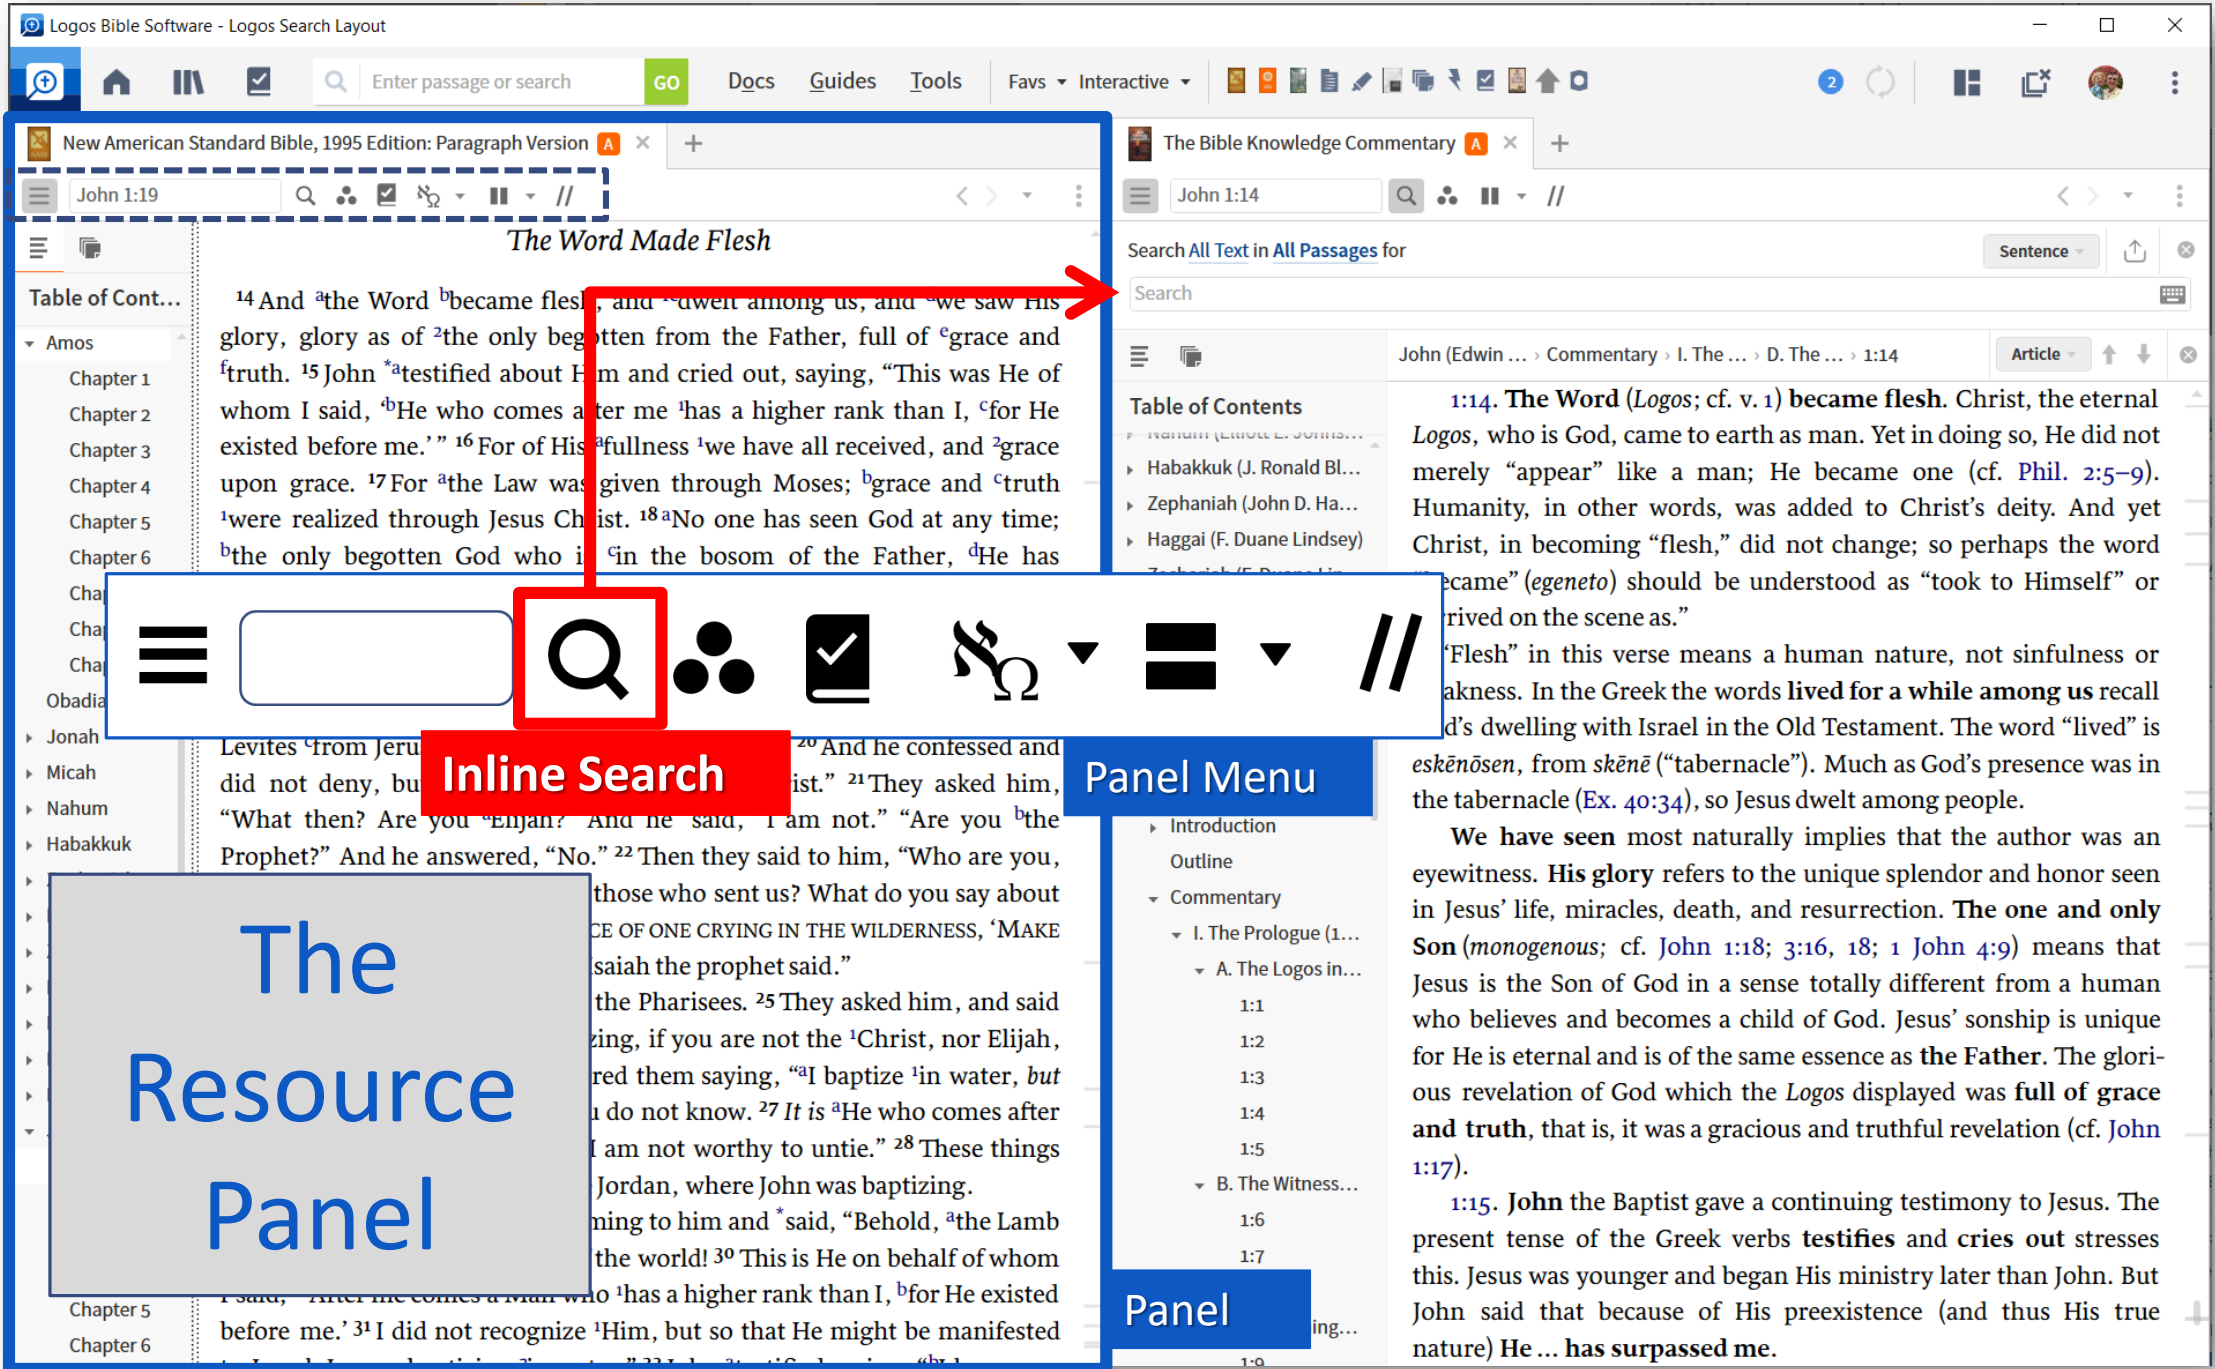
Logos Bible Software - Logos Search Layout

Enter passage or search GO Docs Guides Tools Favs Interactive

New American Standard Bible, 1995 Edition: Paragraph Version A

John 1:19

Table of Cont...

Amos
Chapter 1
Chapter 2
Chapter 3
Chapter 4
Chapter 5
Chapter 6
Cha
Cha
Cha
Obadia
Jonah
Micah
Nahum
Habakkuk

Chapter 5
Chapter 6

The Word Made Flesh

14 And athe Word bbecame flesh, and dwelt among us, and we saw His glory, glory as of the only begotten from the Father, full of egrace and ftruth. 15 John testified about Him and cried out, saying, "This was He of whom I said, 'He who comes after me has a higher rank than I, for He existed before me.'" 16 For of His fullness we have all received, and grace upon grace. 17 For athe Law was given through Moses; bgrace and ctruth were realized through Jesus Christ. 18 aNo one has seen God at any time; bthe only begotten God who is cin the bosom of the Father, dHe has

Levites from Jeru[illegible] 20 And he confessed and did not deny, bu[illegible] ist." 21 They asked him, "What then? Are you Elijah?" And he said, "I am not." "Are you bthe Prophet?" And he answered, "No." 22 Then they said to him, "Who are you, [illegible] those who sent us? What do you say about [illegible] CE OF ONE CRYING IN THE WILDERNESS, 'MAKE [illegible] saiah the prophet said." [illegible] the Pharisees. 25 They asked him, and said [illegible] zing, if you are not the Christ, nor Elijah, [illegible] red them saying, "I baptize in water, but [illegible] do not know. 27 It is He who comes after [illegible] I am not worthy to untie." 28 These things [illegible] Jordan, where John was baptizing. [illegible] ming to him and said, "Behold, athe Lamb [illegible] the world! 30 This is He on behalf of whom I said, 'After me comes a Man who has a higher rank than I, bfor He existed before me.' 31 I did not recognize Him, but so that He might be manifested

Inline Search

Panel Menu

The Resource Panel

The Bible Knowledge Commentary A

John 1:14

Search All Text in All Passages for
Sentence
Search

John (Edwin ... › Commentary › I. The ... › D. The ... › 1:14
Article

Table of Contents
Habakkuk (J. Ronald Bl...
Zephaniah (John D. Ha...
Haggai (F. Duane Lindsey)
Introduction
Outline
Commentary
I. The Prologue (1...
A. The Logos in...
1:1
1:2
1:3
1:4
1:5
B. The Witness...
1:6
1:7

Panel

1:14. The Word (Logos; cf. v. 1) became flesh. Christ, the eternal Logos, who is God, came to earth as man. Yet in doing so, He did not merely "appear" like a man; He became one (cf. Phil. 2:5–9). Humanity, in other words, was added to Christ's deity. And yet Christ, in becoming "flesh," did not change; so perhaps the word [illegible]ecame" (egeneto) should be understood as "took to Himself" or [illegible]rived on the scene as."

"Flesh" in this verse means a human nature, not sinfulness or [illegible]akness. In the Greek the words lived for a while among us recall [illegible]d's dwelling with Israel in the Old Testament. The word "lived" is eskēnōsen, from skēnē ("tabernacle"). Much as God's presence was in the tabernacle (Ex. 40:34), so Jesus dwelt among people.

We have seen most naturally implies that the author was an eyewitness. His glory refers to the unique splendor and honor seen in Jesus' life, miracles, death, and resurrection. The one and only Son (monogenous; cf. John 1:18; 3:16, 18; 1 John 4:9) means that Jesus is the Son of God in a sense totally different from a human who believes and becomes a child of God. Jesus' sonship is unique for He is eternal and is of the same essence as the Father. The glorious revelation of God which the Logos displayed was full of grace and truth, that is, it was a gracious and truthful revelation (cf. John 1:17).

1:15. John the Baptist gave a continuing testimony to Jesus. The present tense of the Greek verbs testifies and cries out stresses this. Jesus was younger and began His ministry later than John. But John said that because of His preexistence (and thus His true nature) He ... has surpassed me.